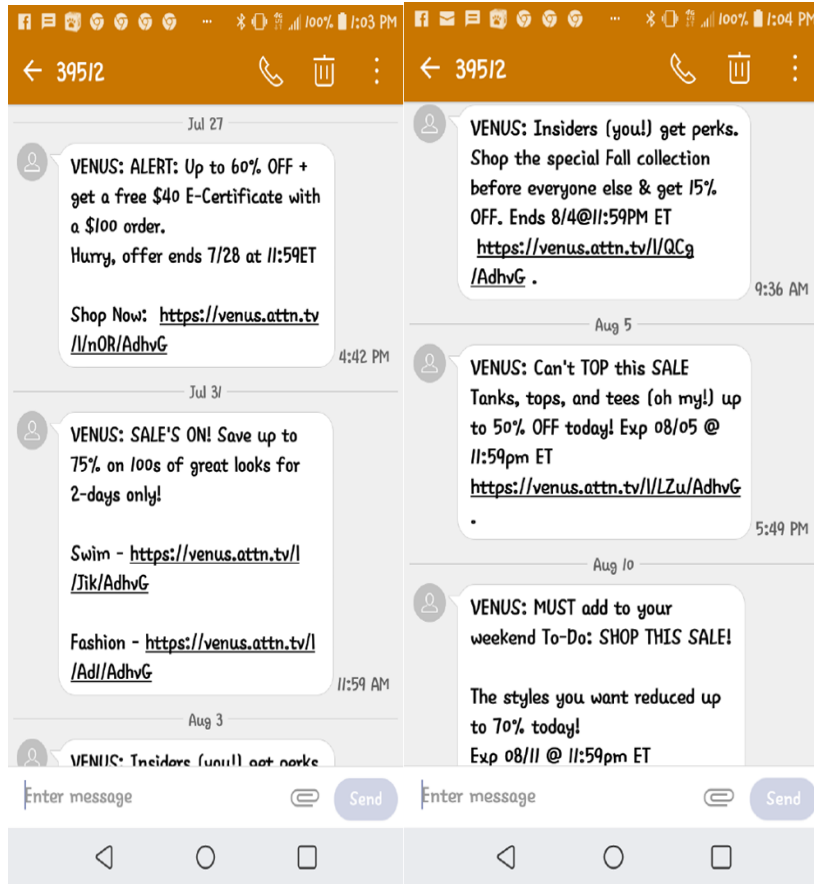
100% 1:03 PM

← 39512

Jul 27

VENUS: ALERT: Up to 60% OFF + get a free $40 E-Certificate with a $100 order.
Hurry, offer ends 7/28 at 11:59ET

Shop Now: https://venus.attn.tv/l/nOR/AdhvG

4:42 PM

Jul 31

VENUS: SALE'S ON! Save up to 75% on 100s of great looks for 2-days only!

Swim - https://venus.attn.tv/l/Jik/AdhvG

Fashion - https://venus.attn.tv/l/AdI/AdhvG

11:59 AM

Aug 3

VENUS: Insiders (you!) get perks

Enter message

Send

100% 1:04 PM

← 39512

VENUS: Insiders (you!) get perks. Shop the special Fall collection before everyone else & get 15% OFF. Ends 8/4@11:59PM ET https://venus.attn.tv/l/QCg/AdhvG .

9:36 AM

Aug 5

VENUS: Can't TOP this SALE
Tanks, tops, and tees (oh my!) up to 50% OFF today! Exp 08/05 @ 11:59pm ET
https://venus.attn.tv/l/LZu/AdhvG
.

5:49 PM

Aug 10

VENUS: MUST add to your weekend To-Do: SHOP THIS SALE!

The styles you want reduced up to 70% today!
Exp 08/11 @ 11:59pm ET

Enter message

Send